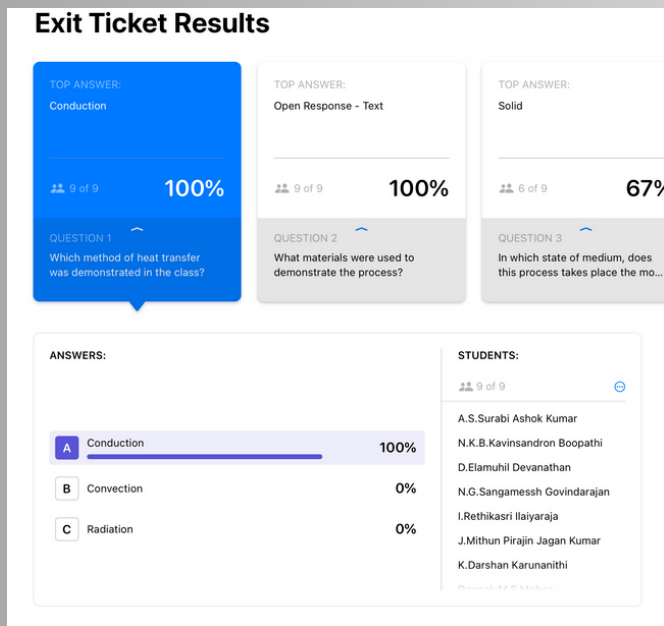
Exit Ticket Results

TOP ANSWER:
Conduction

9 of 9
100%

QUESTION 1
Which method of heat transfer was demonstrated in the class?

TOP ANSWER:
Open Response - Text

9 of 9
100%

QUESTION 2
What materials were used to demonstrate the process?

TOP ANSWER:
Solid

6 of 9
67%

QUESTION 3
In which state of medium, does this process takes place the mo...

ANSWERS:

| | | |
|---|---|---|
| A | Conduction | 100% |
| B | Convection | 0% |
| C | Radiation | 0% |

STUDENTS:

9 of 9

A.S.Surabi Ashok Kumar
N.K.B.Kavinsandron Boopathi
D.Elamuhil Devanathan
N.G.Sangamessh Govindarajan
I.Rethikasri Ilaiyaraja
J.Mithun Pirajin Jagan Kumar
K.Darshan Karunanithi
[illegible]